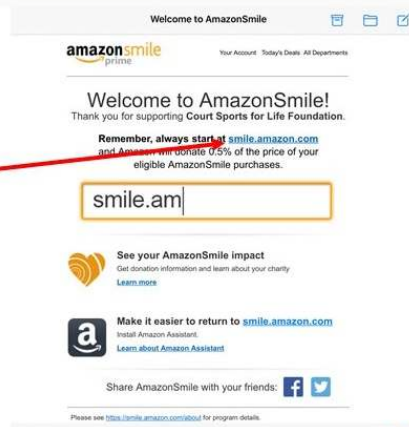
Welcome to AmazonSmile

amazonsmile prime

Your Account Today's Deals All Departments

Welcome to AmazonSmile!

Thank you for supporting Court Sports for Life Foundation.

Remember, always start at smile.amazon.com and Amazon will donate 0.5% of the price of your eligible AmazonSmile purchases.

smile.am

See your AmazonSmile impact

Get donation information and learn about your charity

Learn more

Make it easier to return to smile.amazon.com

Install Amazon Assistant.

Learn about Amazon Assistant

Share AmazonSmile with your friends:

Please see https://smile.amazon.com/about for program details.